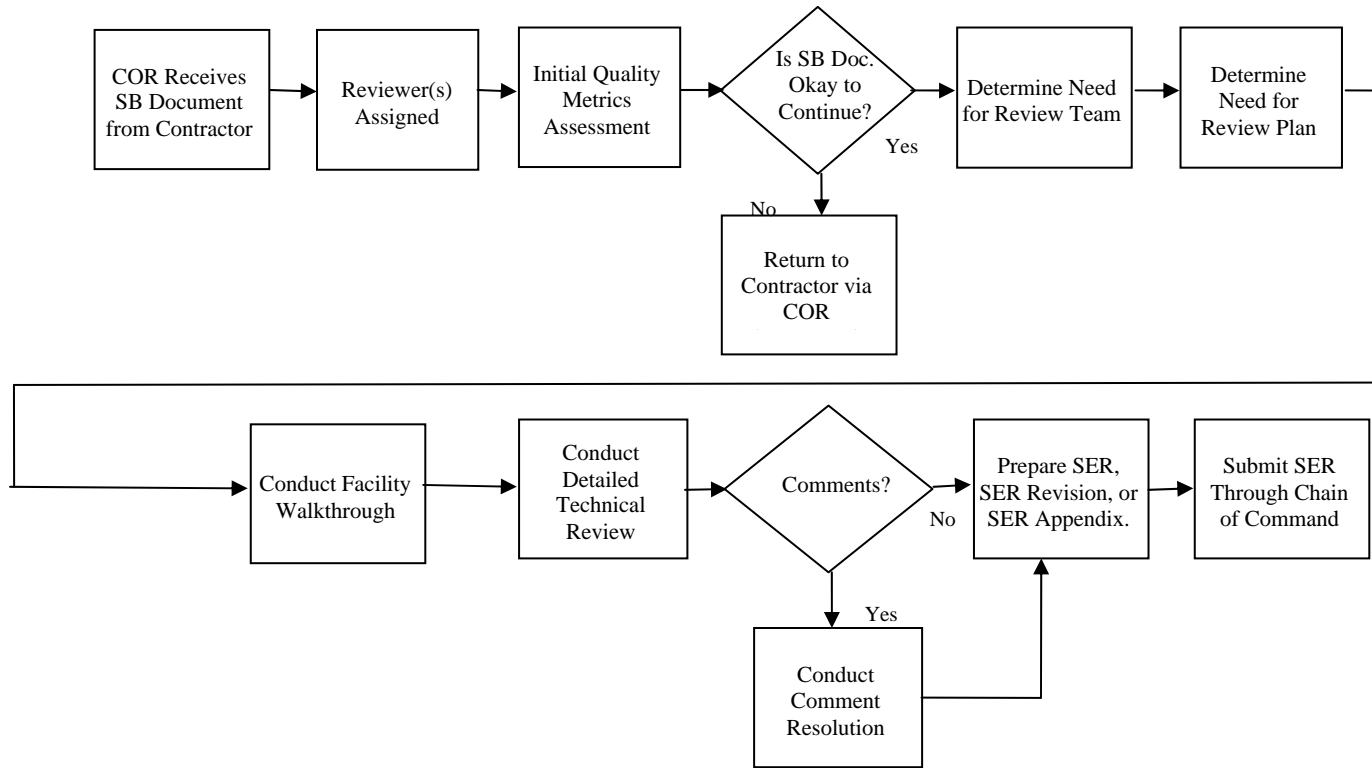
COR Receives SB Document from Contractor

Reviewer(s) Assigned

Initial Quality Metrics Assessment

Is SB Doc. Okay to Continue?

Yes

No

Return to Contractor via COR

Determine Need for Review Team

Determine Need for Review Plan

Conduct Facility Walkthrough

Conduct Detailed Technical Review

Comments?

No

Yes

Conduct Comment Resolution

Prepare SER, SER Revision, or SER Appendix.

Submit SER Through Chain of Command